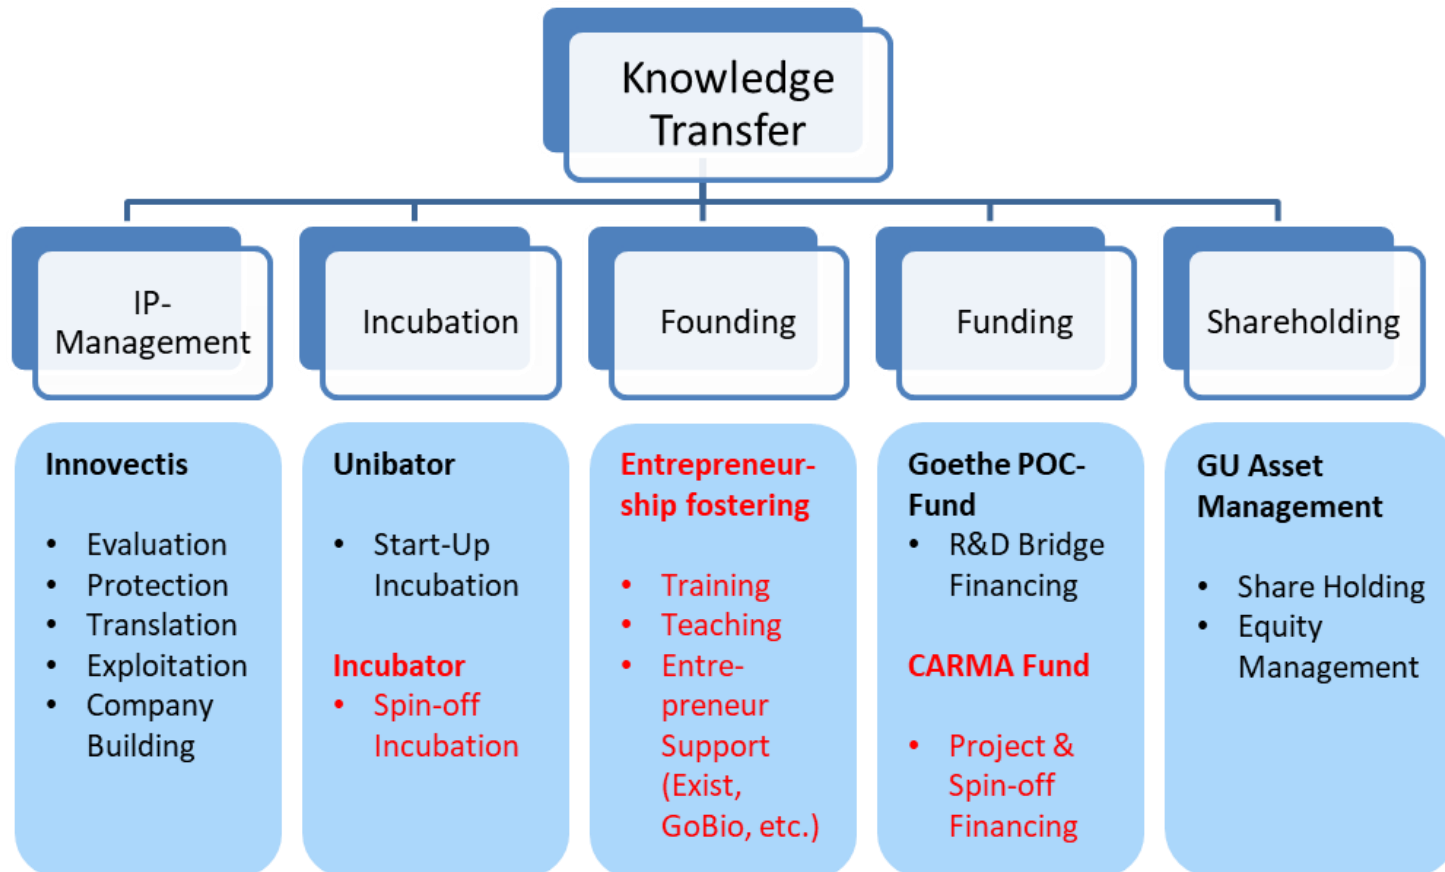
Knowledge Transfer

IP-Management

Incubation

Founding

Funding

Shareholding

Innovectis

- Evaluation
- Protection
- Translation
- Exploitation
- Company Building

Unibator

- Start-Up Incubation

Incubator

- Spin-off Incubation

Entrepreneurship fostering

- Training
- Teaching
- Entrepreneur Support (Exist, GoBio, etc.)

Goethe POC-Fund

- R&D Bridge Financing

CARMA Fund

- Project & Spin-off Financing

GU Asset Management

- Share Holding
- Equity Management